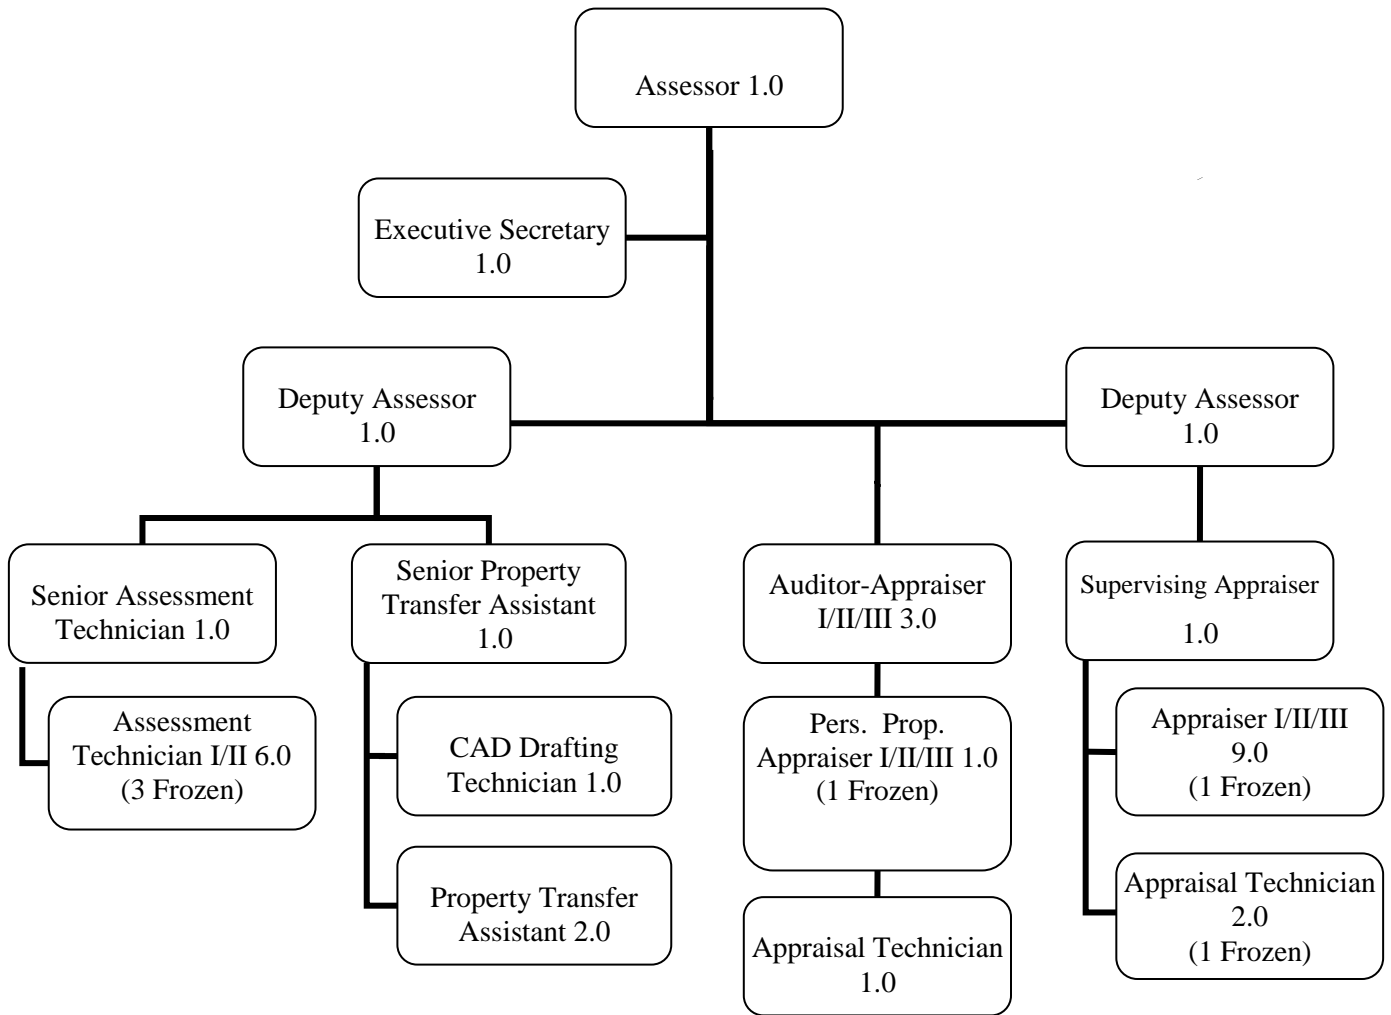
Assessor 1.0

Executive Secretary 1.0

Deputy Assessor 1.0

Deputy Assessor 1.0

Senior Assessment Technician 1.0

Assessment Technician I/II 6.0 (3 Frozen)

Senior Property Transfer Assistant 1.0

CAD Drafting Technician 1.0

Property Transfer Assistant 2.0

Auditor-Appraiser I/II/III 3.0

Pers. Prop. Appraiser I/II/III 1.0 (1 Frozen)

Appraisal Technician 1.0

Supervising Appraiser 1.0

Appraiser I/II/III 9.0 (1 Frozen)

Appraisal Technician 2.0 (1 Frozen)